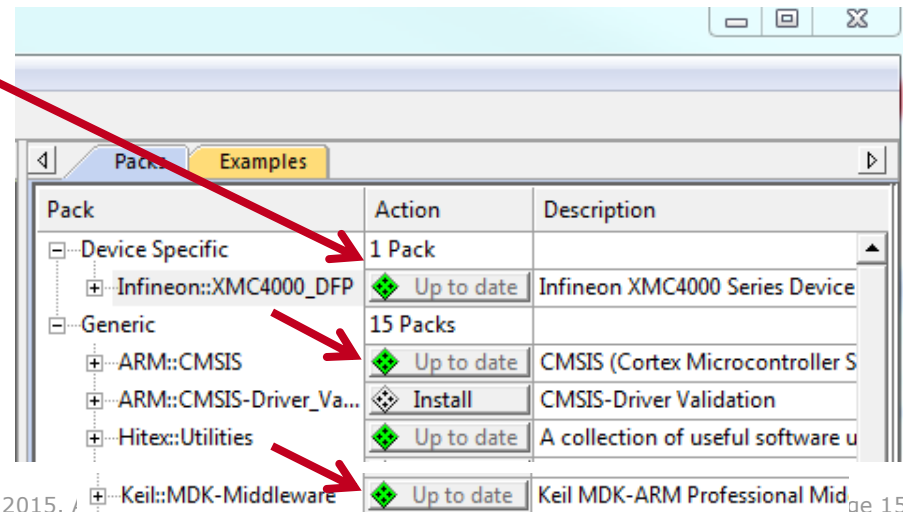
Packs | Examples

| Pack | Action | Description |
|---|---|---|
| Device Specific | 1 Pack | |
| Infineon::XMC4000_DFP | Up to date | Infineon XMC4000 Series Device |
| Generic | 15 Packs | |
| ARM::CMSIS | Up to date | CMSIS (Cortex Microcontroller S |
| ARM::CMSIS-Driver_Va... | Install | CMSIS-Driver Validation |
| Hitex::Utilities | Up to date | A collection of useful software u |
| Keil::MDK-Middleware | Up to date | Keil MDK-ARM Professional Mid |

2015. A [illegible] ge 15